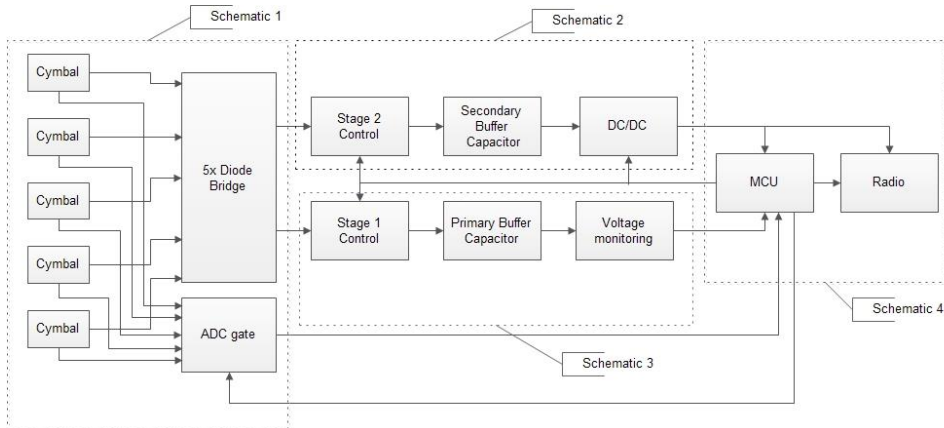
Schematic 1

Schematic 2

Cymbal

Cymbal

Cymbal

Cymbal

Cymbal

5x Diode Bridge

ADC gate

Stage 2 Control

Secondary Buffer Capacitor

DC/DC

Stage 1 Control

Primary Buffer Capacitor

Voltage monitoring

MCU

Radio

Schematic 3

Schematic 4